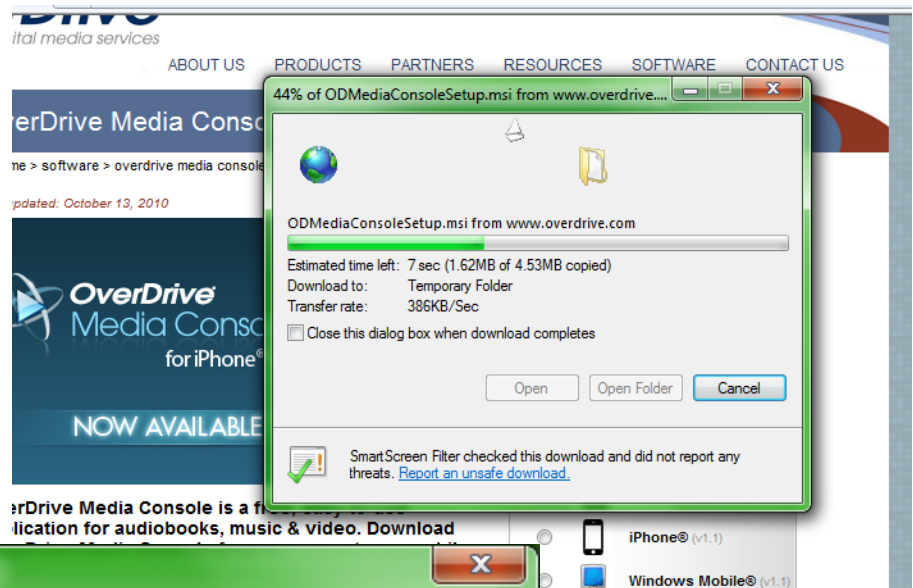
Drive
ital media services

ABOUT US PRODUCTS PARTNERS RESOURCES SOFTWARE CONTACT US

erDrive Media Conso

ne > software > overdrive media console

pdated: October 13, 2010

OverDrive
Media Conso
for iPhone®

NOW AVAILABLE

erDrive Media Console is a fr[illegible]
lication for audiobooks, music & video. Download

44% of ODMediaConsoleSetup.msi from www.overdrive....

ODMediaConsoleSetup.msi from www.overdrive.com

Estimated time left: 7 sec (1.62MB of 4.53MB copied)
Download to: Temporary Folder
Transfer rate: 386KB/Sec

Close this dialog box when download completes

Open
Open Folder
Cancel

SmartScreen Filter checked this download and did not report any threats. Report an unsafe download.

iPhone® (v1.1)
Windows Mobile® (v1.1)

X